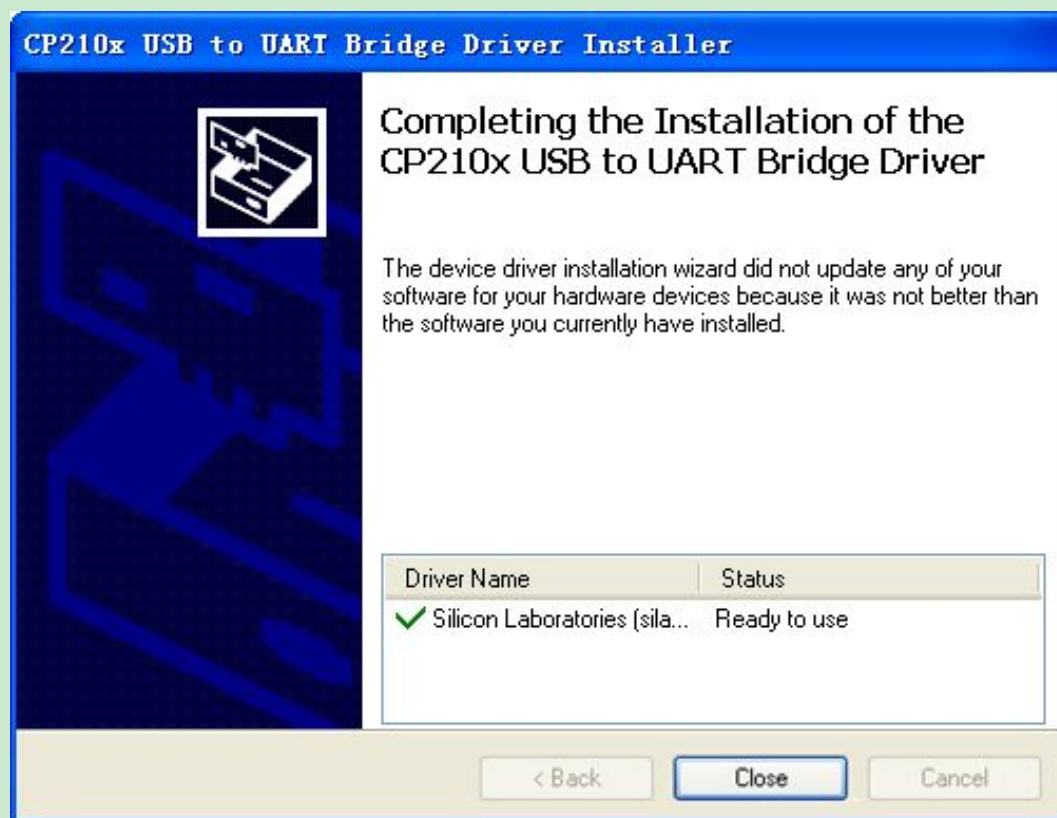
CP210x USB to UART Bridge Driver Installer

Completing the Installation of the CP210x USB to UART Bridge Driver

The device driver installation wizard did not update any of your software for your hardware devices because it was not better than the software you currently have installed.

| Driver Name | Status |
|---|---|
| Silicon Laboratories (sila... | Ready to use |

< Back
Close
Cancel